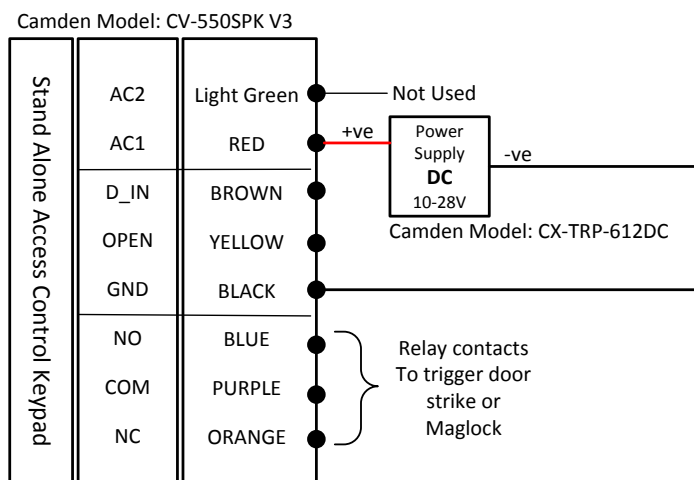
Camden Model: CV-550SPK V3

Stand Alone Access Control Keypad

| | |
|---|---|
| AC2 | Light Green |
| AC1 | RED |
| D_IN | BROWN |
| OPEN | YELLOW |
| GND | BLACK |
| NO | BLUE |
| COM | PURPLE |
| NC | ORANGE |

Not Used

+ve

Power Supply
DC
10-28V

-ve

Camden Model: CX-TRP-612DC

Relay contacts To trigger door strike or Maglock